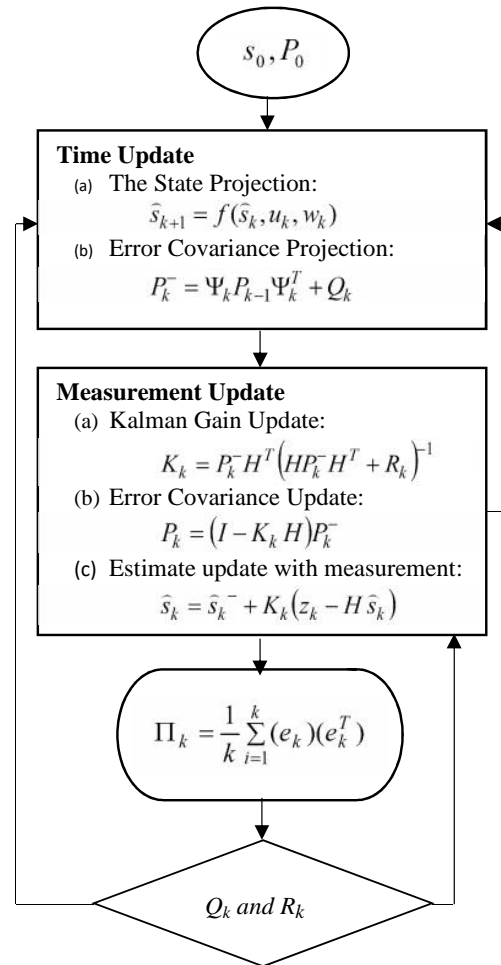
$s_0, P_0$

**Time Update**
(a) The State Projection:
$\hat{s}_{k+1} = f(\hat{s}_k, u_k, w_k)$
(b) Error Covariance Projection:
$P_k^- = \Psi_k P_{k-1} \Psi_k^T + Q_k$

**Measurement Update**
(a) Kalman Gain Update:
$K_k = P_k^- H^T \left( H P_k^- H^T + R_k \right)^{-1}$
(b) Error Covariance Update:
$P_k = \left( I - K_k H \right) P_k^-$
(c) Estimate update with measurement:
$\hat{s}_k = \hat{s}_k^- + K_k \left( z_k - H \hat{s}_k \right)$

$\Pi_k = \frac{1}{k} \sum_{i=1}^{k} (e_k)(e_k^T)$

$Q_k$ and $R_k$